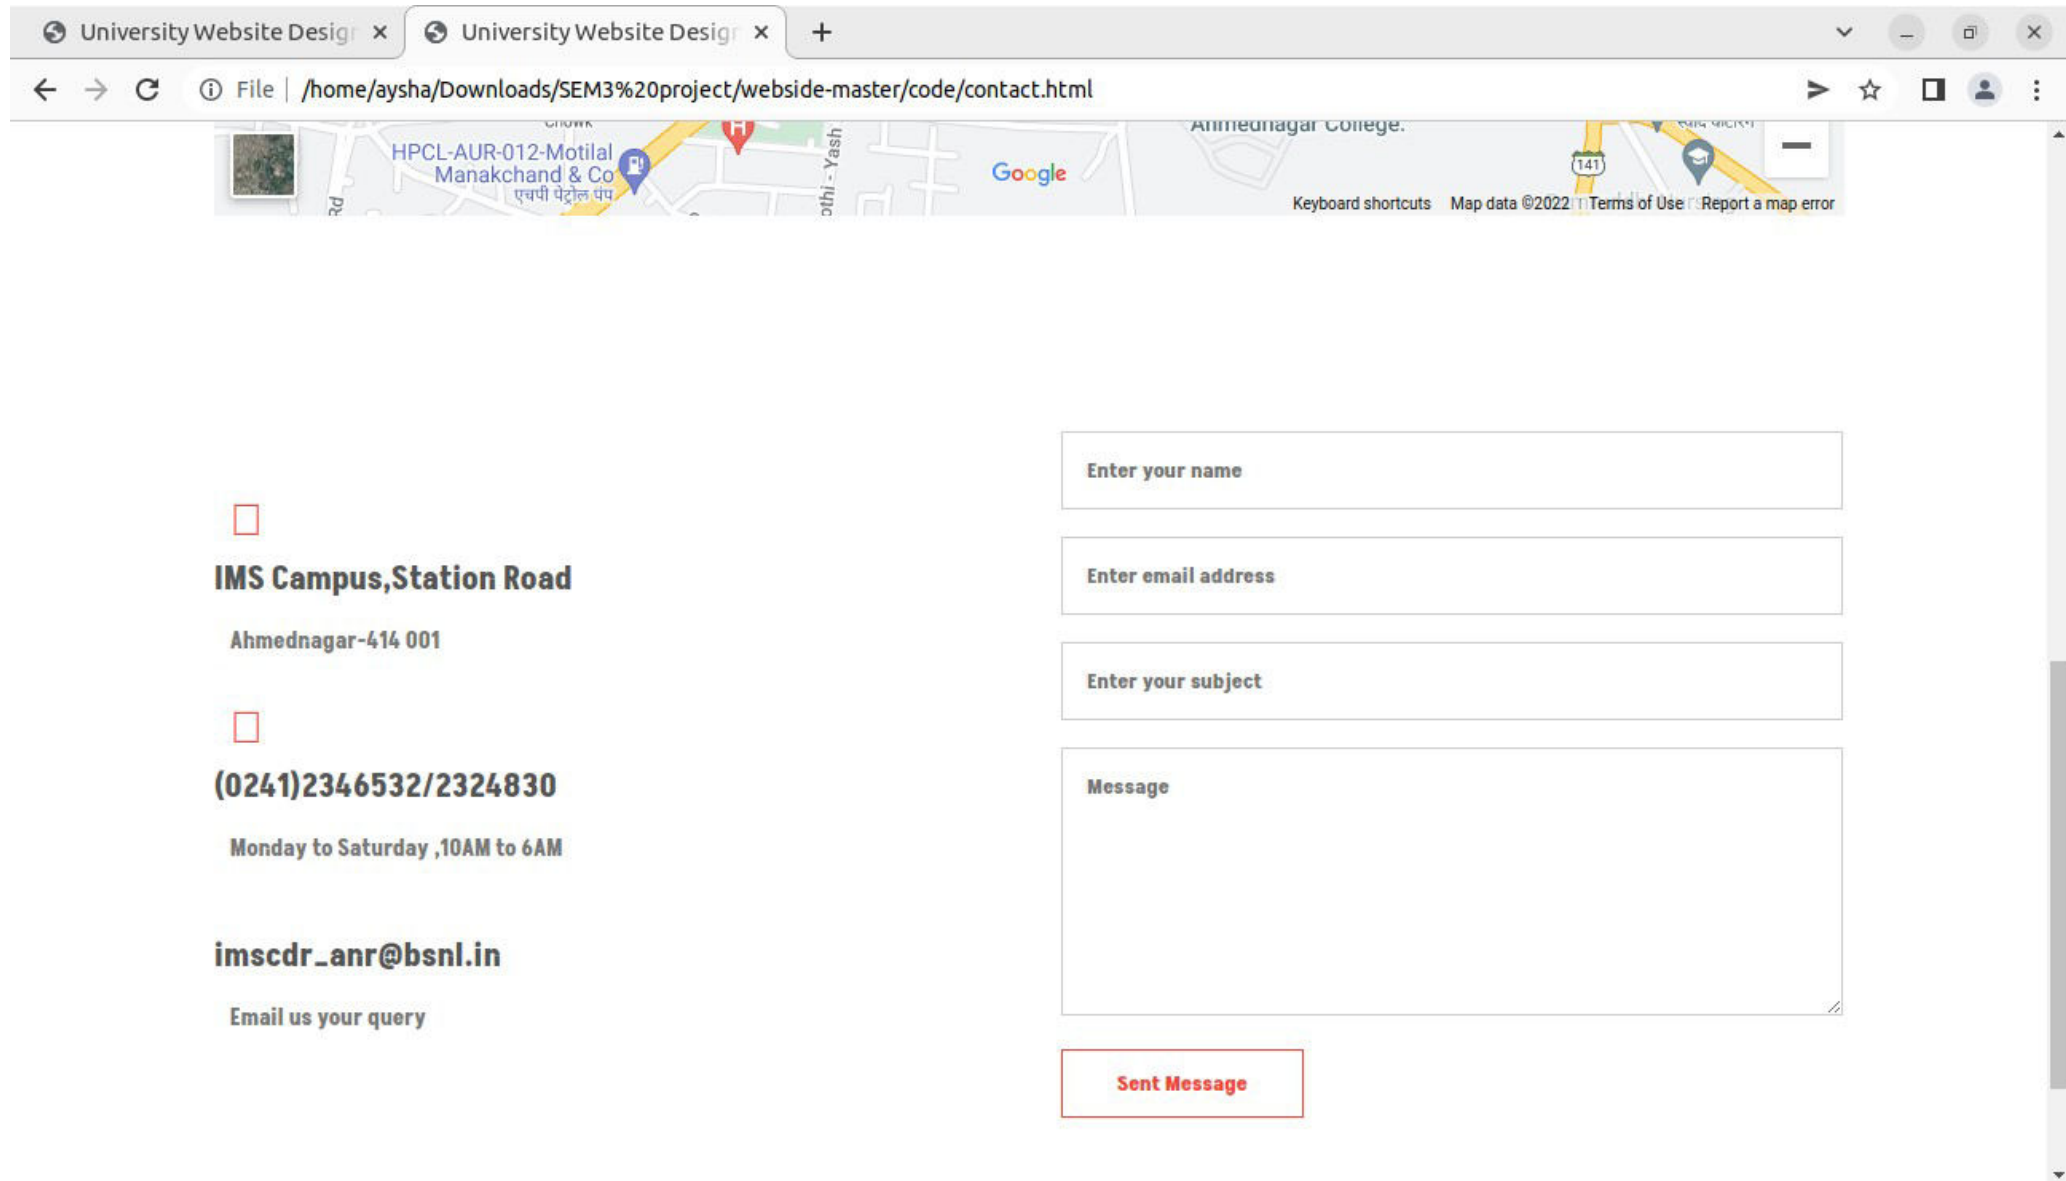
University Website Desig ×
University Website Desig ×
+

File | /home/aysha/Downloads/SEM3%20project/webside-master/code/contact.html

Chowk
HPCL-AUR-012-Motilal Manakchand & Co
एचपी पेट्रोल पंप
Rd
othi - Yash
Google
Ahmednagar College.
141
Keyboard shortcuts Map data ©2022 Terms of Use Report a map error

IMS Campus,Station Road

Ahmednagar-414 001

(0241)2346532/2324830

Monday to Saturday ,10AM to 6AM

imscdr_anr@bsnl.in

Email us your query

Enter your name

Enter email address

Enter your subject

Message

Sent Message